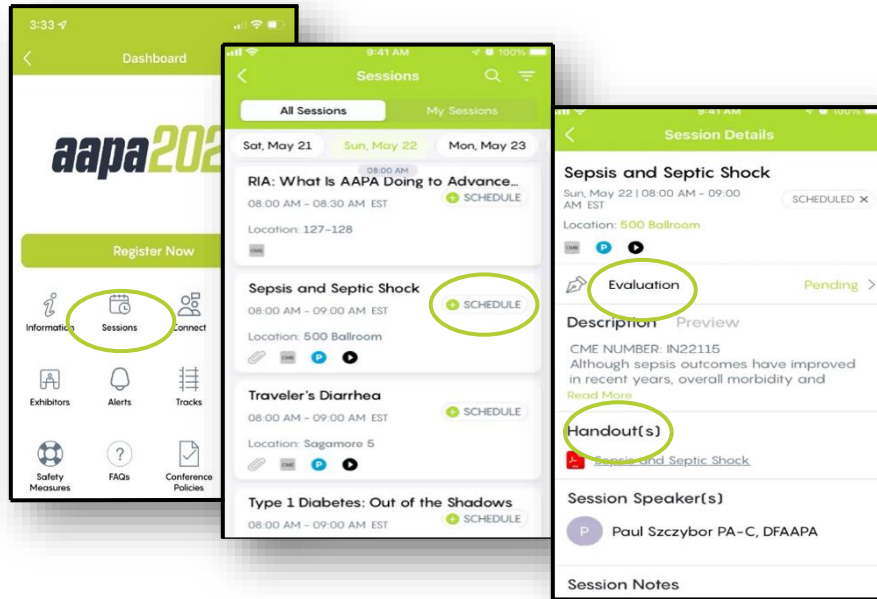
3:33

Dashboard

aapa202

Register Now

Information

Sessions

Connect

Exhibitors

Alerts

Tracks

Safety Measures

FAQs

Conference Policies

9:41 AM

100%

Sessions

All Sessions

My Sessions

Sat, May 21

Sun, May 22

Mon, May 23

08:00 AM

RIA: What Is AAPA Doing to Advance...

08:00 AM - 08:30 AM EST

SCHEDULE

Location: 127-128

CME

Sepsis and Septic Shock

08:00 AM - 09:00 AM EST

SCHEDULE

Location: 500 Ballroom

CME

P

Traveler's Diarrhea

08:00 AM - 09:00 AM EST

SCHEDULE

Location: Sagamore 5

CME

P

Type 1 Diabetes: Out of the Shadows

08:00 AM - 09:00 AM EST

SCHEDULE

9:41 AM

100%

Session Details

Sepsis and Septic Shock

Sun, May 22 | 08:00 AM - 09:00 AM EST

SCHEDULED ✕

Location: 500 Ballroom

CME

P

Evaluation

Pending >

Description

Preview

CME NUMBER: IN22115

Although sepsis outcomes have improved in recent years, overall morbidity and

Read More

Handout(s)

Sepsis and Septic Shock

Session Speaker(s)

P

Paul Szczybor PA-C, DFAAPA

Session Notes